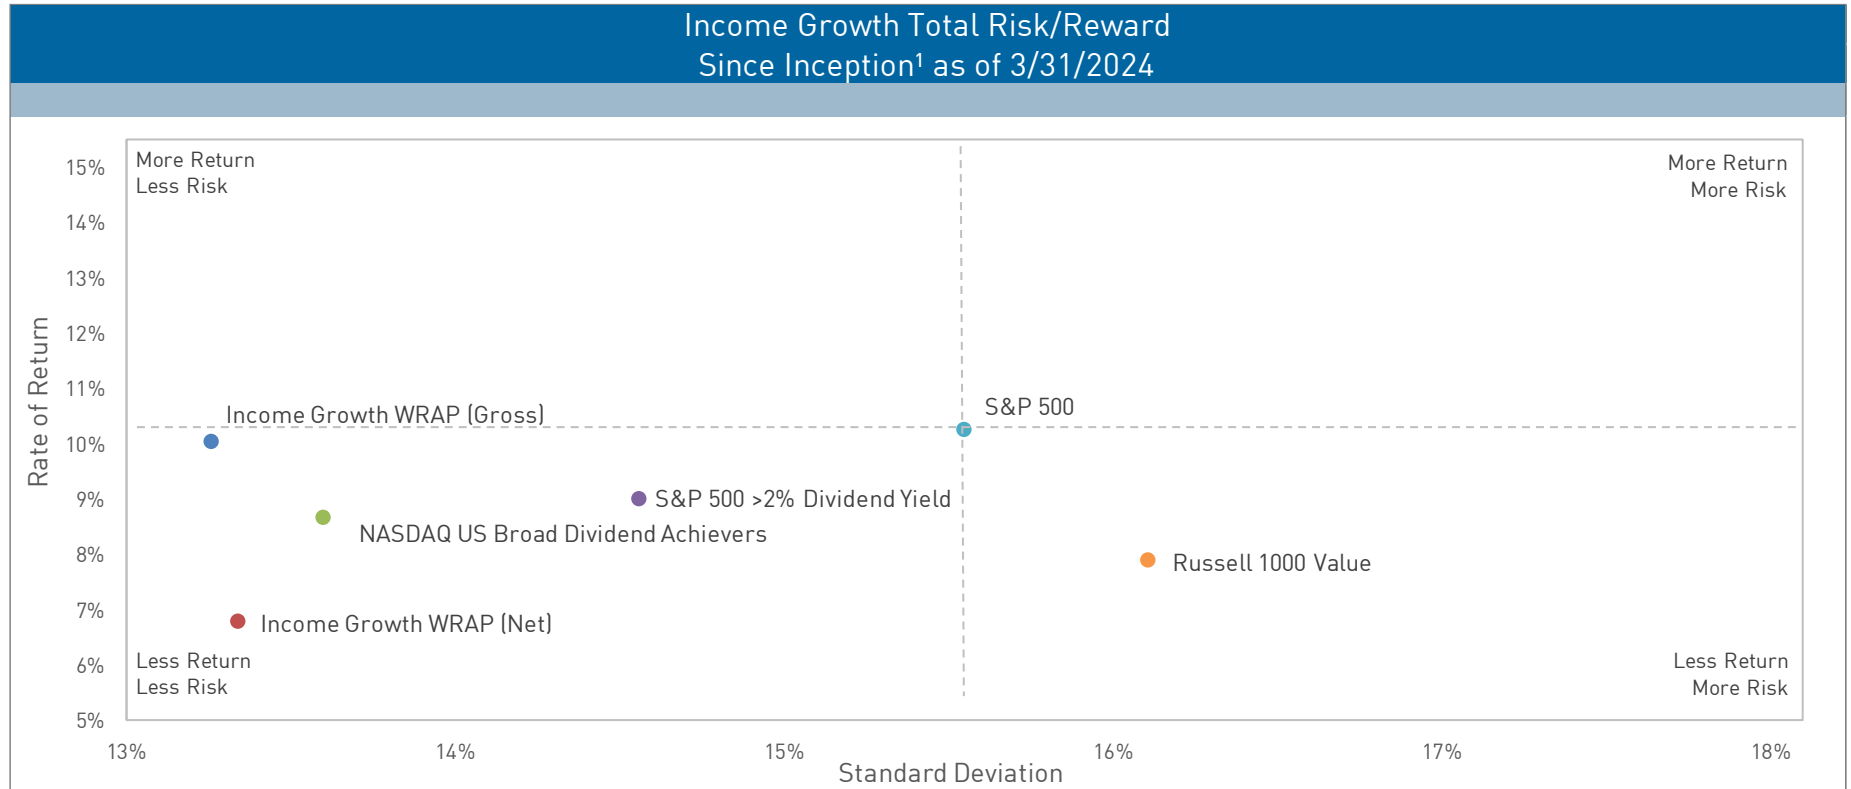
Income Growth Total Risk/Reward
Since Inception¹ as of 3/31/2024

More Return
Less Risk

More Return
More Risk

15%
14%
13%
12%
11%
10%
9%
8%
7%
6%
5%

Rate of Return

Income Growth WRAP (Gross)

S&P 500

S&P 500 >2% Dividend Yield

NASDAQ US Broad Dividend Achievers

Russell 1000 Value

Income Growth WRAP (Net)

Less Return
Less Risk

Less Return
More Risk

13%
14%
15%
16%
17%
18%

Standard Deviation